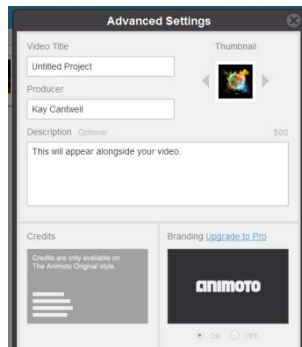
Advanced Settings

Video Title

Thumbnail

Untitled Project

Producer

Kay Cantwell

Description Optional

500

This will appear alongside your video.

Credits

Credits are only available on The Animoto Original style.

Branding Upgrade to Pro

animoto

ON OFF